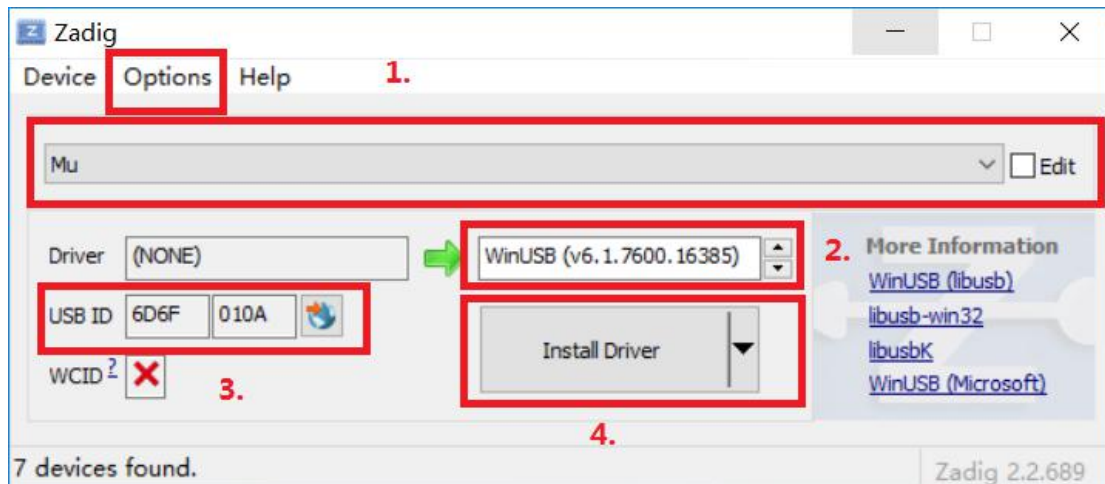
Zadig

Device Options Help

1.

Mu

Edit

Driver (NONE)

WinUSB (v6.1.7600.16385)

2.

More Information

WinUSB (libusb)

libusb-win32

libusbK

WinUSB (Microsoft)

USB ID 6D6F 010A

Install Driver

WCID ?

3.

4.

7 devices found.

Zadig 2.2.689